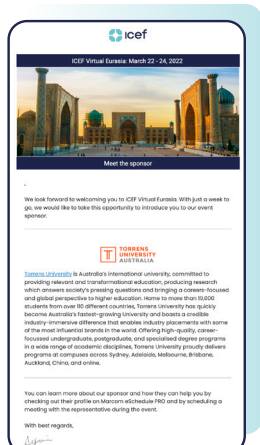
icef

ICEF Virtual Eurasia: March 22 - 24, 2022

Meet the sponsor

We look forward to welcoming you to ICEF Virtual Eurasia. With just a week to go, we would like to take this opportunity to introduce you to our event sponsor.

TORRENS UNIVERSITY AUSTRALIA

Torrens University is Australia's international university, committed to providing relevant and transformational education, producing research which answers society's pressing questions and bringing a careers-focused and global perspective to higher education. Home to more than 19,000 students from over 110 different countries, Torrens University has quickly become Australia's fastest-growing University and boasts a credible industry-immersive difference that enables industry placements with some of the most influential brands in the world. Offering high-quality, career-focussed undergraduate, postgraduate, and specialised degree programs in a wide range of academic disciplines, Torrens University proudly delivers programs at campuses across Sydney, Adelaide, Melbourne, Brisbane, Auckland, China, and online.

You can learn more about our sponsor and how they can help you by checking out their profile on Marcom eSchedule PRO and by scheduling a meeting with the representative during the event.

With best regards,

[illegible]